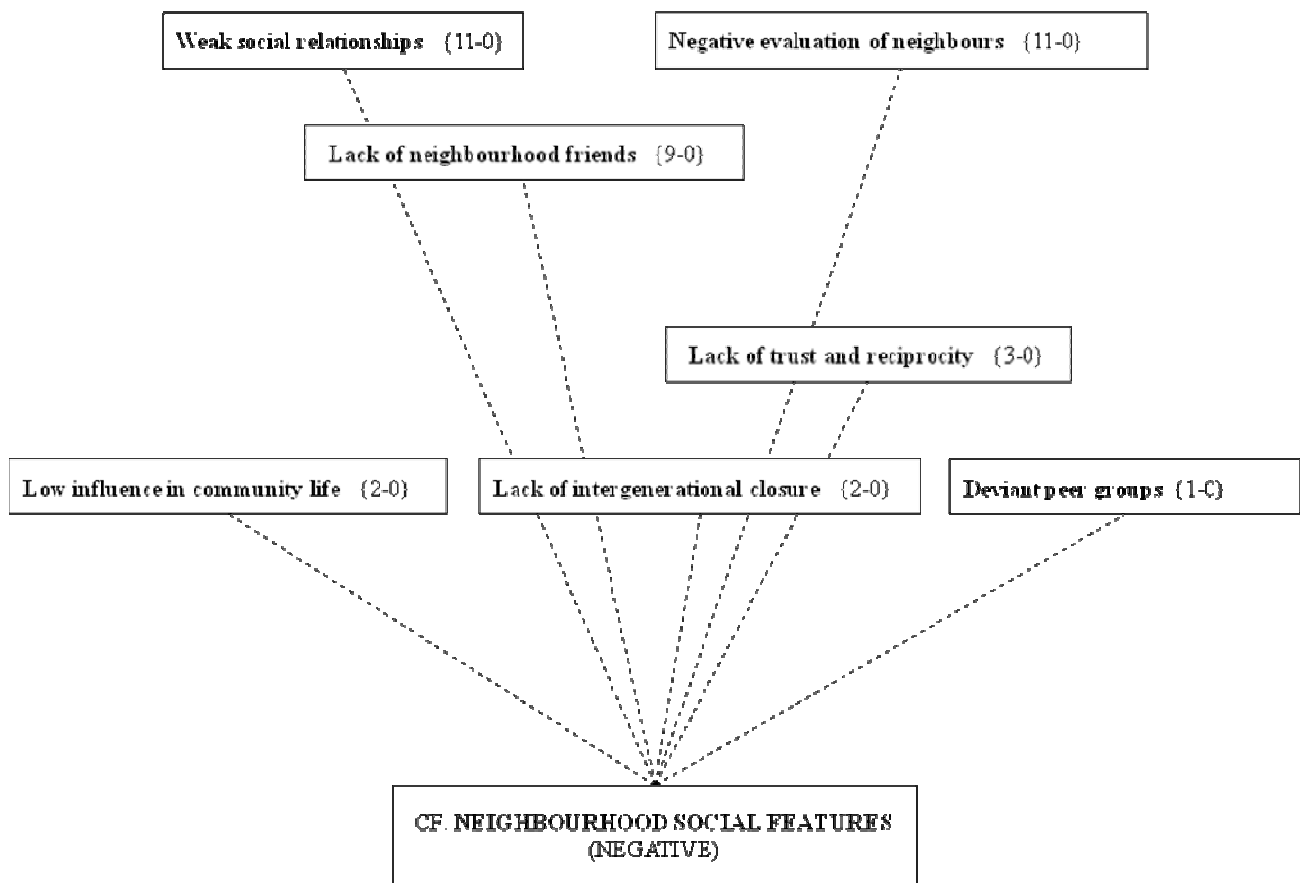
Weak social relationships {11-0}

Negative evaluation of neighbours {11-0}

Lack of neighbourhood friends {9-0}

Lack of trust and reciprocity {3-0}

Low influence in community life {2-0}

Lack of intergenerational closure {2-0}

Deviant peer groups {1-0}

CF: NEIGHBOURHOOD SOCIAL FEATURES (NEGATIVE)